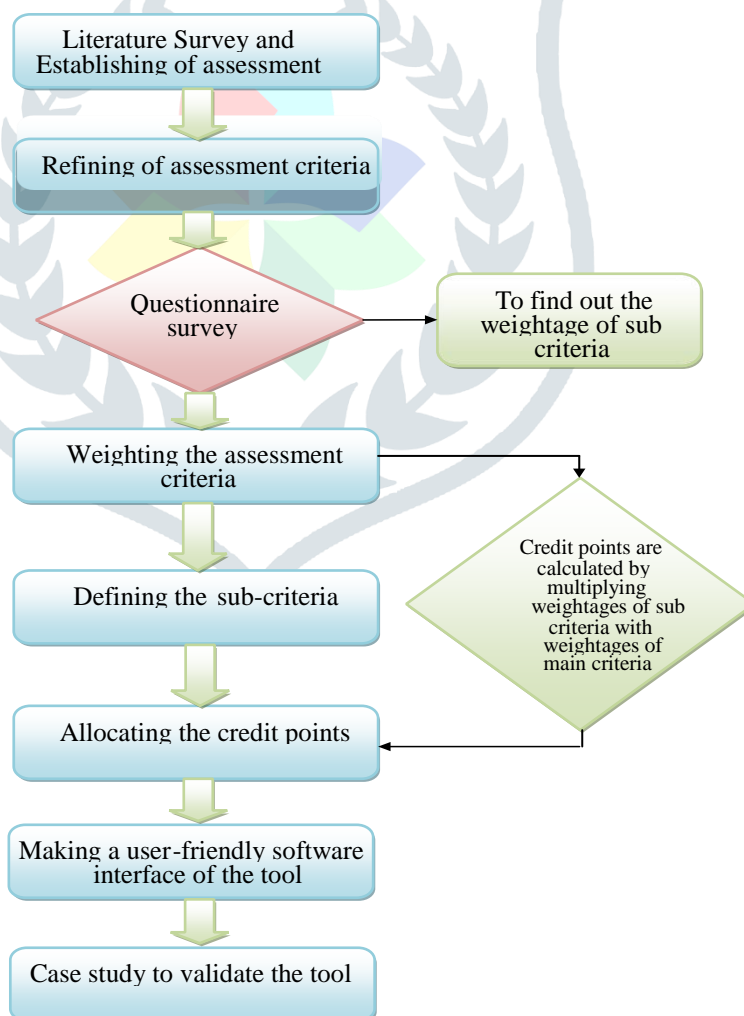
Literature Survey and Establishing of assessment

Refining of assessment criteria

Questionnaire survey

To find out the weightage of sub criteria

Weighting the assessment criteria

Credit points are calculated by multiplying weightages of sub criteria with weightages of main criteria

Defining the sub-criteria

Allocating the credit points

Making a user-friendly software interface of the tool

Case study to validate the tool